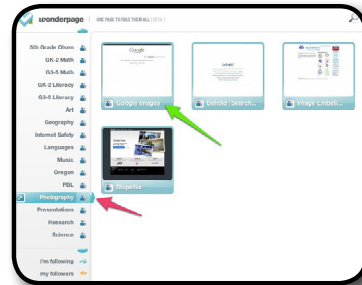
wonderpage | ONE PAGE TO RULE THEM ALL | BETA |

5th Grade Class
GK-2 Math
G3-5 Math
GK-2 Literacy
G3-5 Literacy
Art
Geography
Internet Safety
Languages
Music
Oregon
PBL
Photography
Presentations
Research
Science

i'm following
my followers

Google Images
Behold : Search...
Image Chickl...
Shapefix